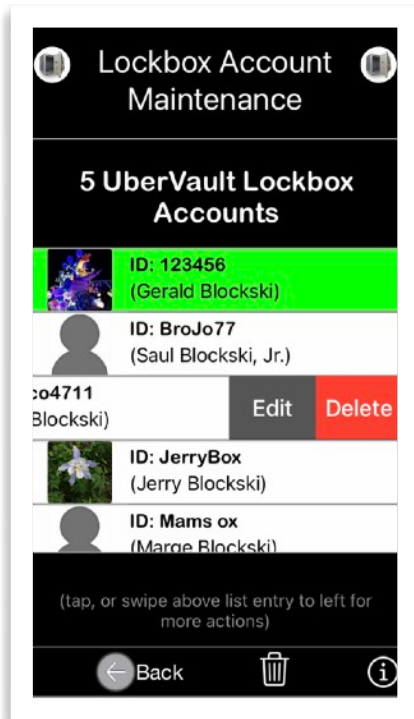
Lockbox Account Maintenance

5 UberVault Lockbox Accounts

ID: 123456
(Gerald Blockski)

ID: BroJo77
(Saul Blockski, Jr.)

co4711
Blockski)

Edit

Delete

ID: JerryBox
(Jerry Blockski)

ID: Mams ox
(Marge Blockski)

(tap, or swipe above list entry to left for more actions)

Back